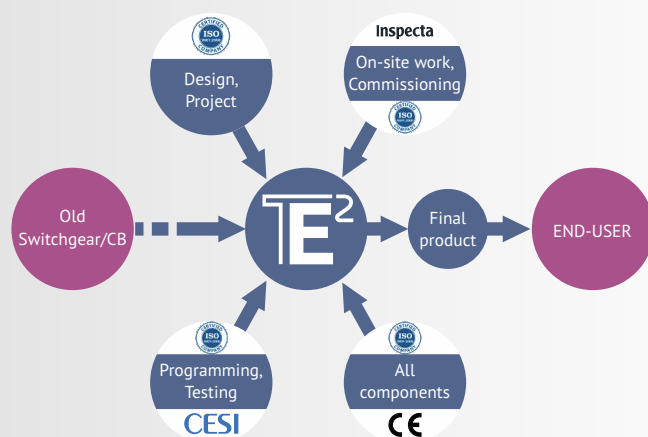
CERTIFIED ISO COMPANY

Design, Project

Inspecta

On-site work, Commissioning

CERTIFIED ISO COMPANY

Old Switchgear/CB

$TE^2$

Final product

END-USER

CERTIFIED ISO COMPANY

Programming, Testing

CESI

CERTIFIED ISO COMPANY

All components

CE